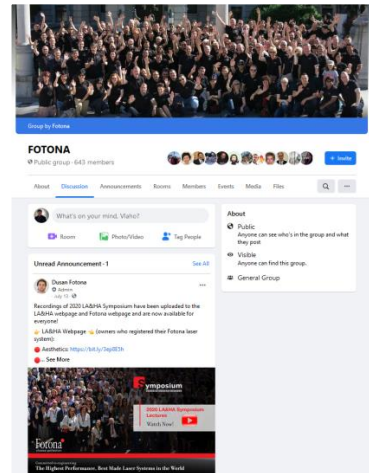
Group by Fotona

FOTONA

Public group · 643 members

+ Invite

About Discussion Announcements Rooms Members Events Media Files

What's on your mind, Vlaho?

Room Photo/Video Tag People

Unread Announcement · 1

See All

Dusan Fotona
Admin
July 13 ·

Recordings of 2020 LA&HA Symposium have been uploaded to the LA&HA webpage and Fotona webpage and are now available for everyone!

LA&HA Webpage (owners who registered their Fotona laser system):

Aesthetics: https://bit.ly/3kjd83h

... See More

Symposium

2020 LA&HA Symposium Lectures

Watch Now!

Fotona

The Highest Performance, Best Made Laser Systems in the World

About

Public
Anyone can see who's in the group and what they post

Visible
Anyone can find this group.

General Group